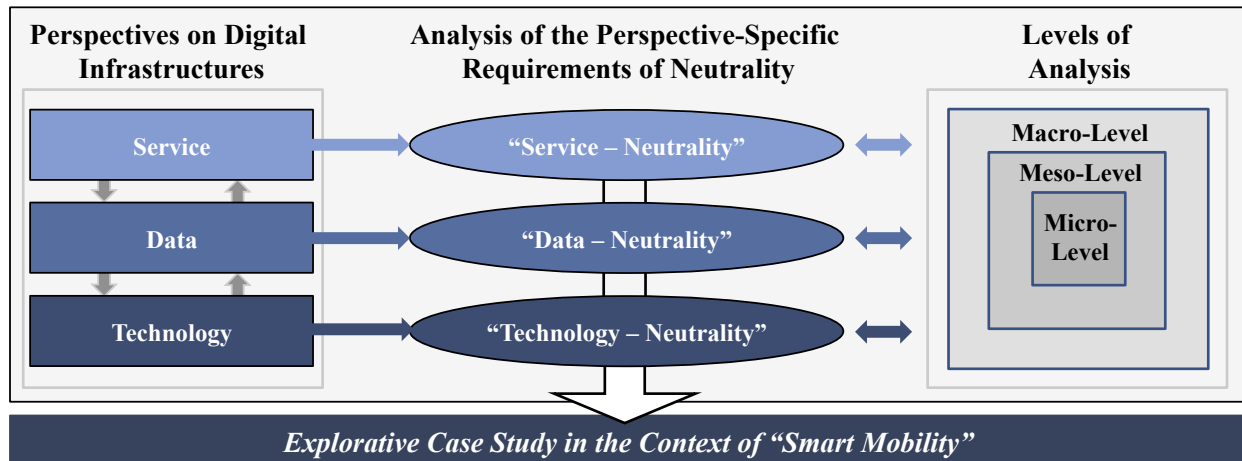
Perspectives on Digital Infrastructures

Analysis of the Perspective-Specific Requirements of Neutrality

Levels of Analysis

Service

Data

Technology

“Service – Neutrality”

“Data – Neutrality”

“Technology – Neutrality”

Macro-Level

Meso-Level

Micro-Level

Explorative Case Study in the Context of “Smart Mobility”